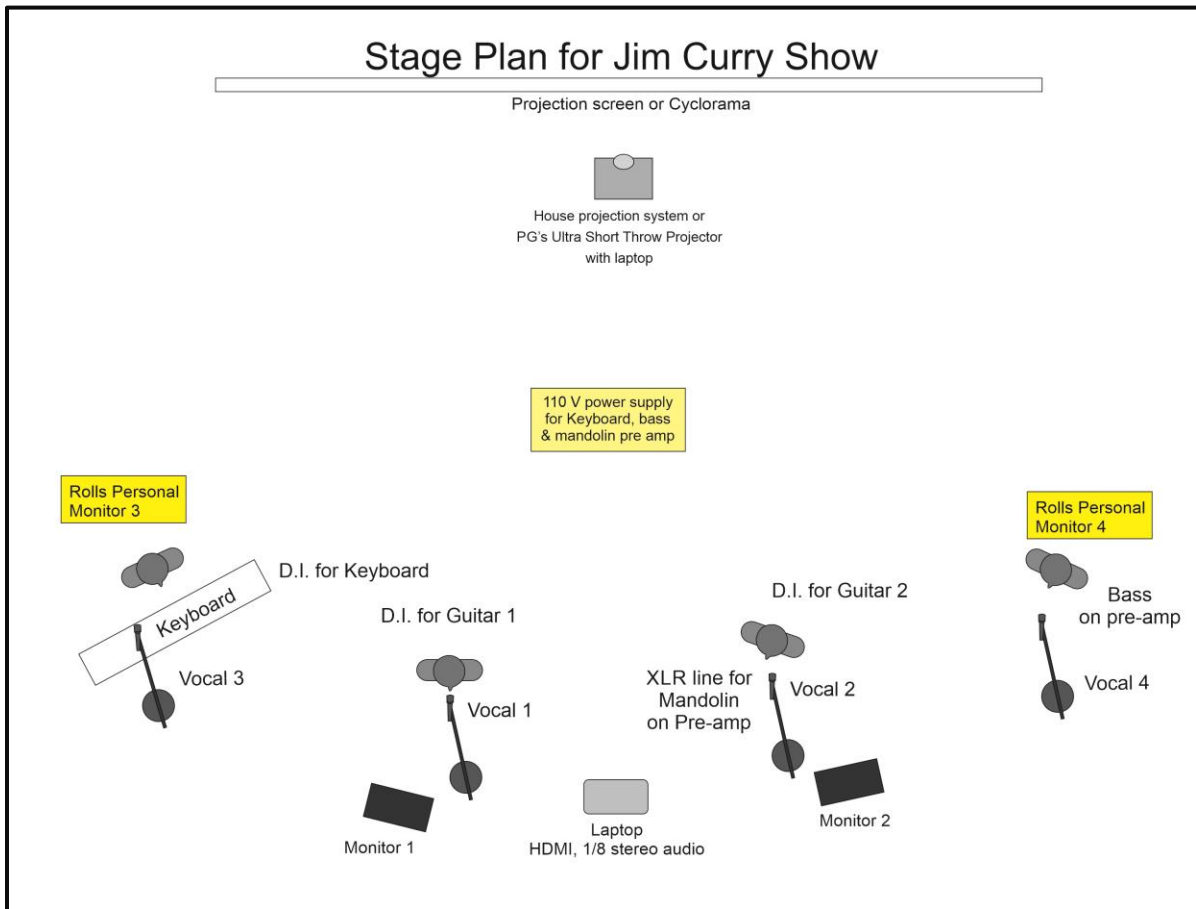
Stage Plan for Jim Curry Show

Projection screen or Cyclorama

House projection system or
PG's Ultra Short Throw Projector
with laptop

110 V power supply
for Keyboard, bass
& mandolin pre amp

Rolls Personal
Monitor 3

D.I. for Keyboard

Keyboard

Vocal 3

D.I. for Guitar 1

Vocal 1

Monitor 1

Laptop
HDMI, 1/8 stereo audio

D.I. for Guitar 2

XLR line for
Mandolin
on Pre-amp

Vocal 2

Monitor 2

Rolls Personal
Monitor 4

Bass
on pre-amp

Vocal 4